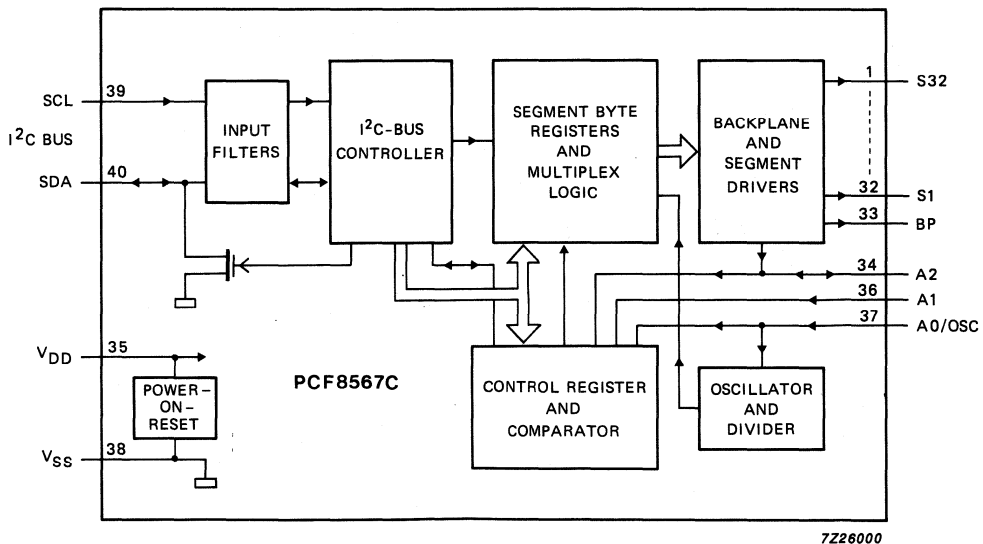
SCL
39
$I^2C$ BUS
SDA
40
INPUT FILTERS
$I^2C$-BUS CONTROLLER
SEGMENT BYTE REGISTERS AND MULTIPLEX LOGIC
BACKPLANE AND SEGMENT DRIVERS
1
S32
32
S1
33
BP
34
A2
36
A1
37
A0/OSC
$V_{DD}$
35
POWER-ON-RESET
$V_{SS}$
38
PCF8567C
CONTROL REGISTER AND COMPARATOR
OSCILLATOR AND DIVIDER
7Z26000